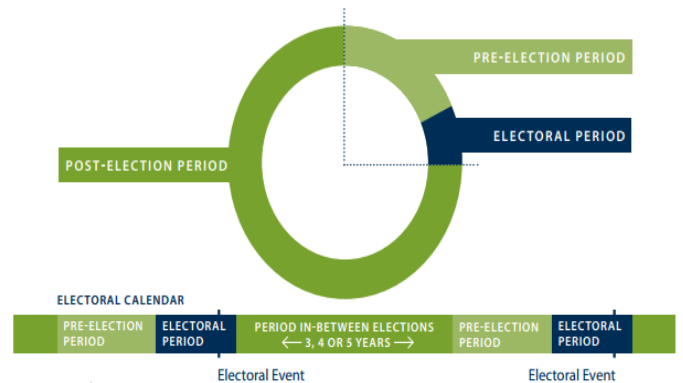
PRE-ELECTION PERIOD

ELECTORAL PERIOD

POST-ELECTION PERIOD

ELECTORAL CALENDAR

PRE-ELECTION PERIOD

ELECTORAL PERIOD

PERIOD IN-BETWEEN ELECTIONS ⟵ 3, 4 OR 5 YEARS ⟶

PRE-ELECTION PERIOD

ELECTORAL PERIOD

Electoral Event

Electoral Event